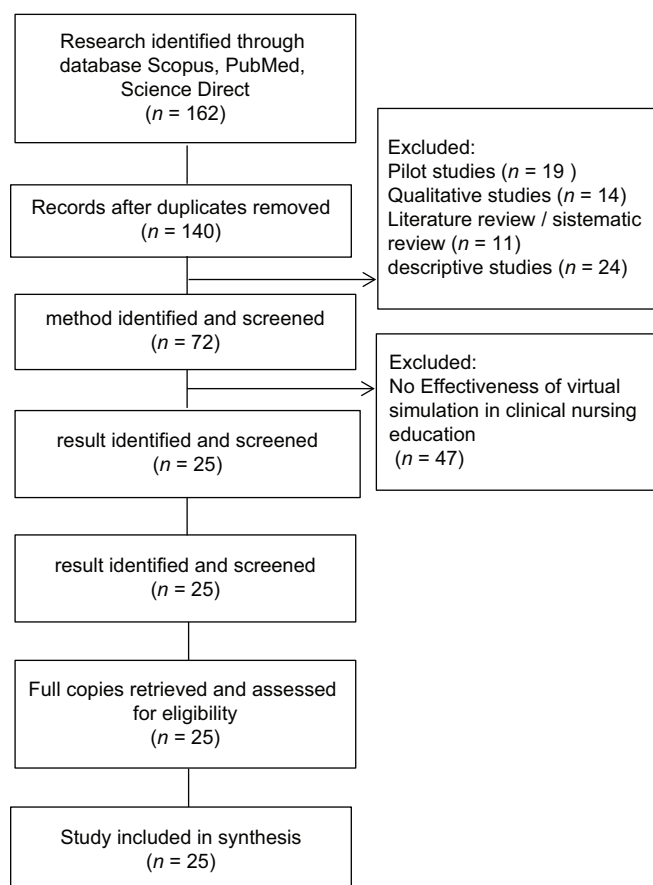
Research identified through database Scopus, PubMed, Science Direct
($n$ = 162)

Excluded:
Pilot studies ($n$ = 19 )
Qualitative studies ($n$ = 14)
Literature review / sistematic review ($n$ = 11)
descriptive studies ($n$ = 24)

Records after duplicates removed
($n$ = 140)

method identified and screened
($n$ = 72)

Excluded:
No Effectiveness of virtual simulation in clinical nursing education
($n$ = 47)

result identified and screened
($n$ = 25)

result identified and screened
($n$ = 25)

Full copies retrieved and assessed for eligibility
($n$ = 25)

Study included in synthesis
($n$ = 25)